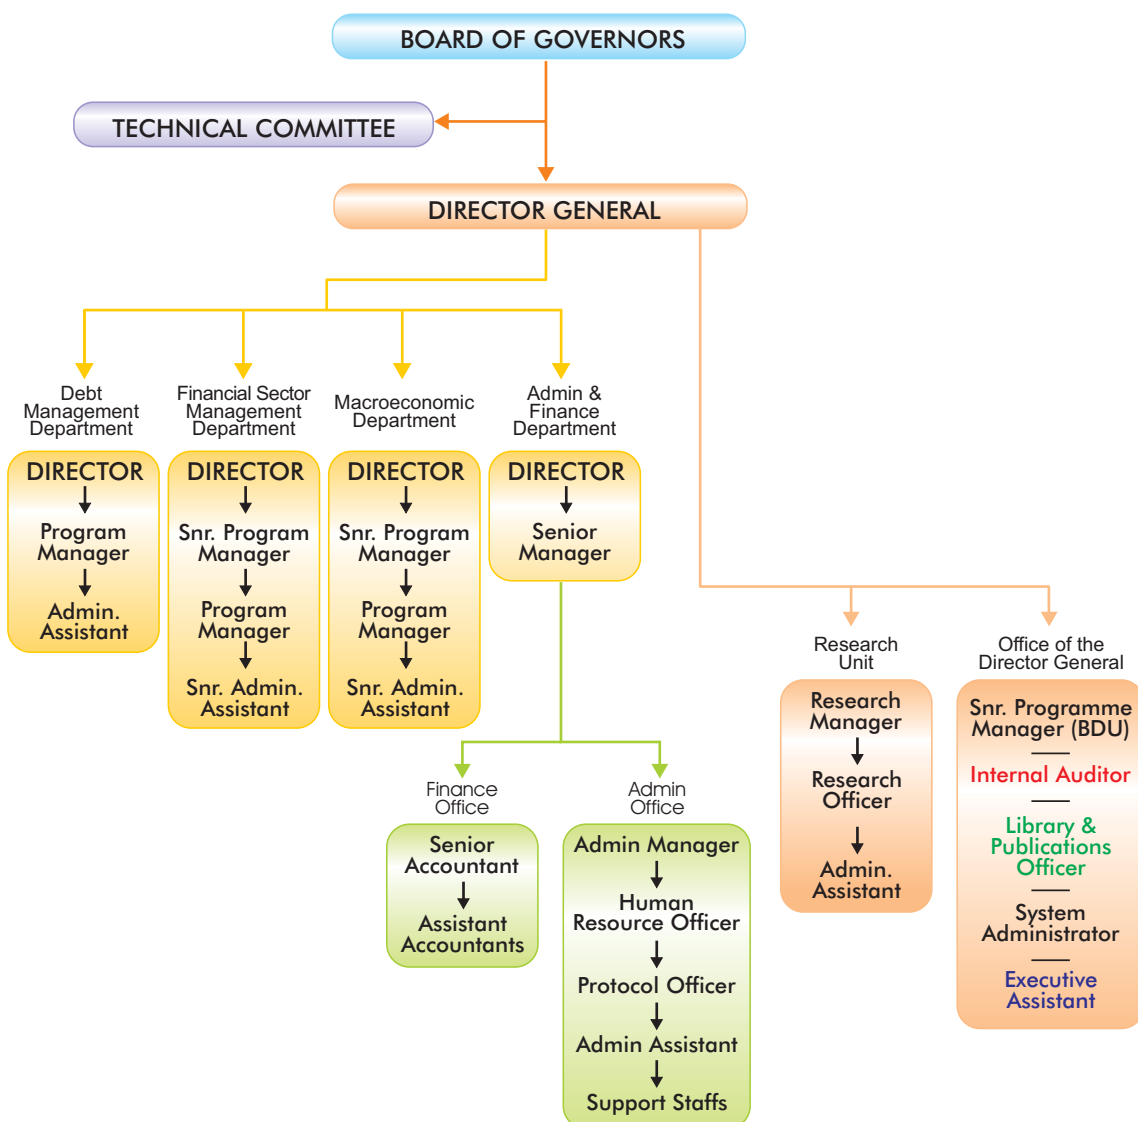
BOARD OF GOVERNORS

TECHNICAL COMMITTEE

DIRECTOR GENERAL

Debt Management Department

DIRECTOR
Program Manager
Admin. Assistant

Financial Sector Management Department

DIRECTOR
Snr. Program Manager
Program Manager
Snr. Admin. Assistant

Macroeconomic Department

DIRECTOR
Snr. Program Manager
Program Manager
Snr. Admin. Assistant

Admin & Finance Department

DIRECTOR
Senior Manager

Finance Office

Senior Accountant
Assistant Accountants

Admin Office

Admin Manager
Human Resource Officer
Protocol Officer
Admin Assistant
Support Staffs

Research Unit

Research Manager
Research Officer
Admin. Assistant

Office of the Director General

Snr. Programme Manager (BDU)
Internal Auditor
Library & Publications Officer
System Administrator
Executive Assistant